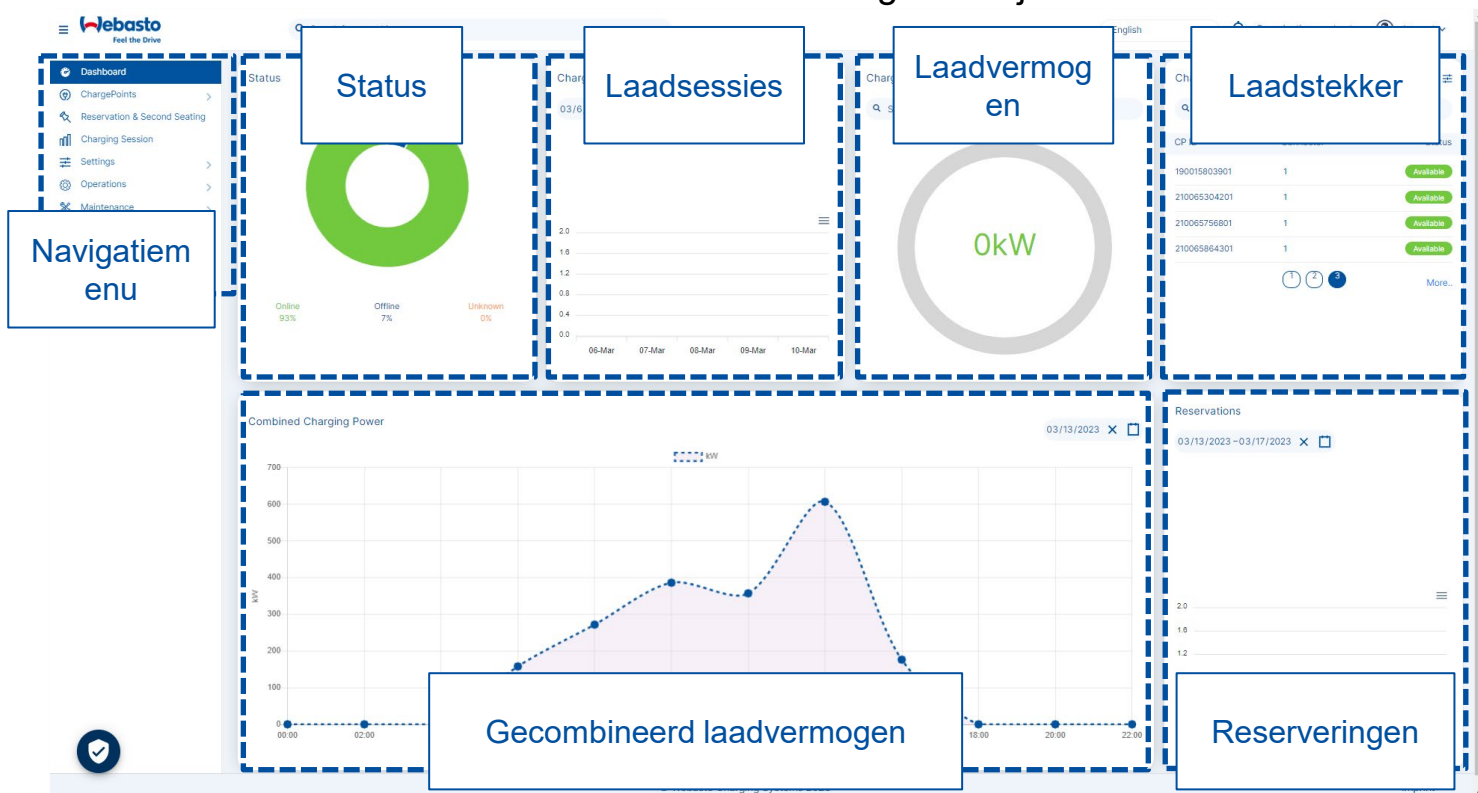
Webasto
Feel the Drive

English

Dashboard
ChargePoints
Reservation & Second Seating
Charging Session
Settings
Operations
Maintenance

Navigatiemenu

Status

Status

Online
93%
Offline
7%
Unknown
0%

Charg

Laadsessies

03/6

2.0
1.6
1.2
0.8
0.4
0.0
06-Mar
07-Mar
08-Mar
09-Mar
10-Mar

Charg

Laadvermogen

0kW

Ch

Laadstekker

CP

| | | |
|---|---|---|
| 190015803901 | 1 | Available |
| 210065304201 | 1 | Available |
| 210065756801 | 1 | Available |
| 210065864301 | 1 | Available |

1 2 3
More..

Combined Charging Power

03/13/2023

kW

700
600
500
400
300
200
100
0
kW
00:00
02:00
18:00
20:00
22:00

Gecombineerd laadvermogen

Reservations

03/13/2023 ~03/17/2023

2.0
1.6
1.2

Reserveringen